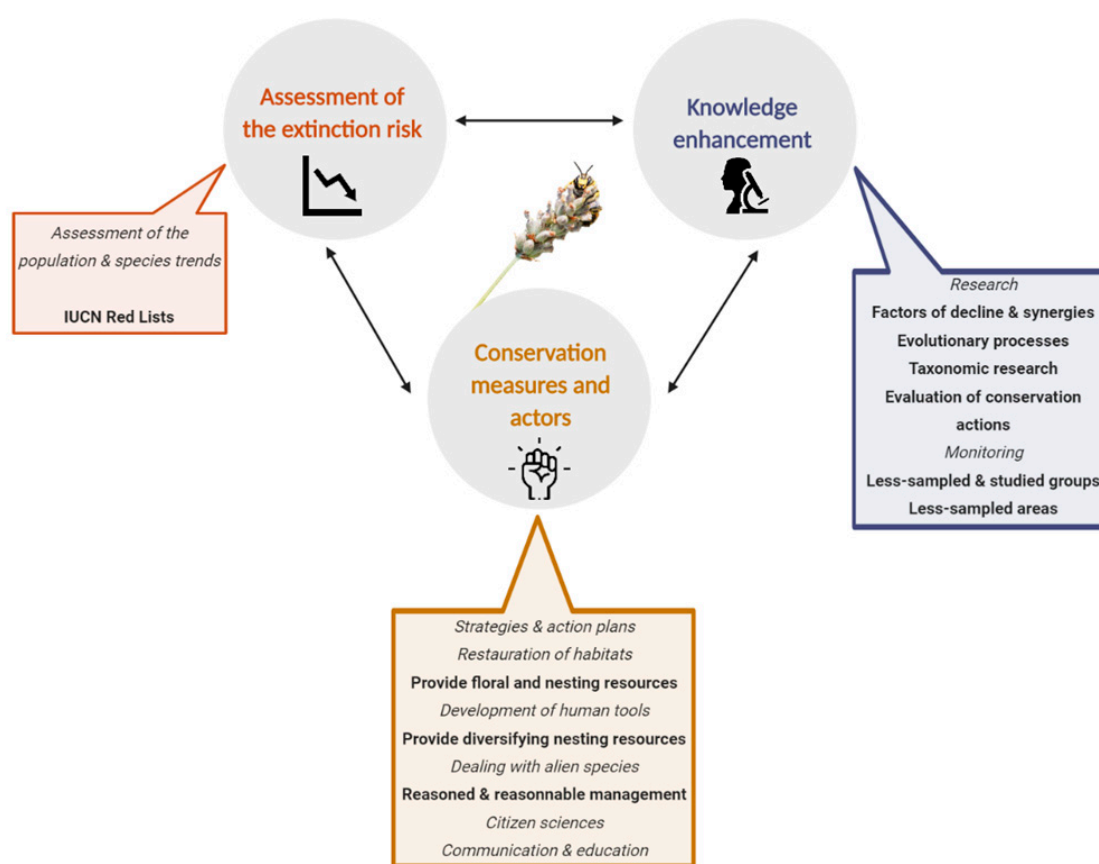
Assessment of the extinction risk

Knowledge enhancement

Assessment of the population & species trends

IUCN Red Lists

Research
Factors of decline & synergies
Evolutionary processes
Taxonomic research
Evaluation of conservation actions
Monitoring
Less-sampled & studied groups
Less-sampled areas

Conservation measures and actors

Strategies & action plans
Restauration of habitats
Provide floral and nesting resources
Development of human tools
Provide diversifying nesting resources
Dealing with alien species
Reasoned & reasonnable management
Citizen sciences
Communication & education